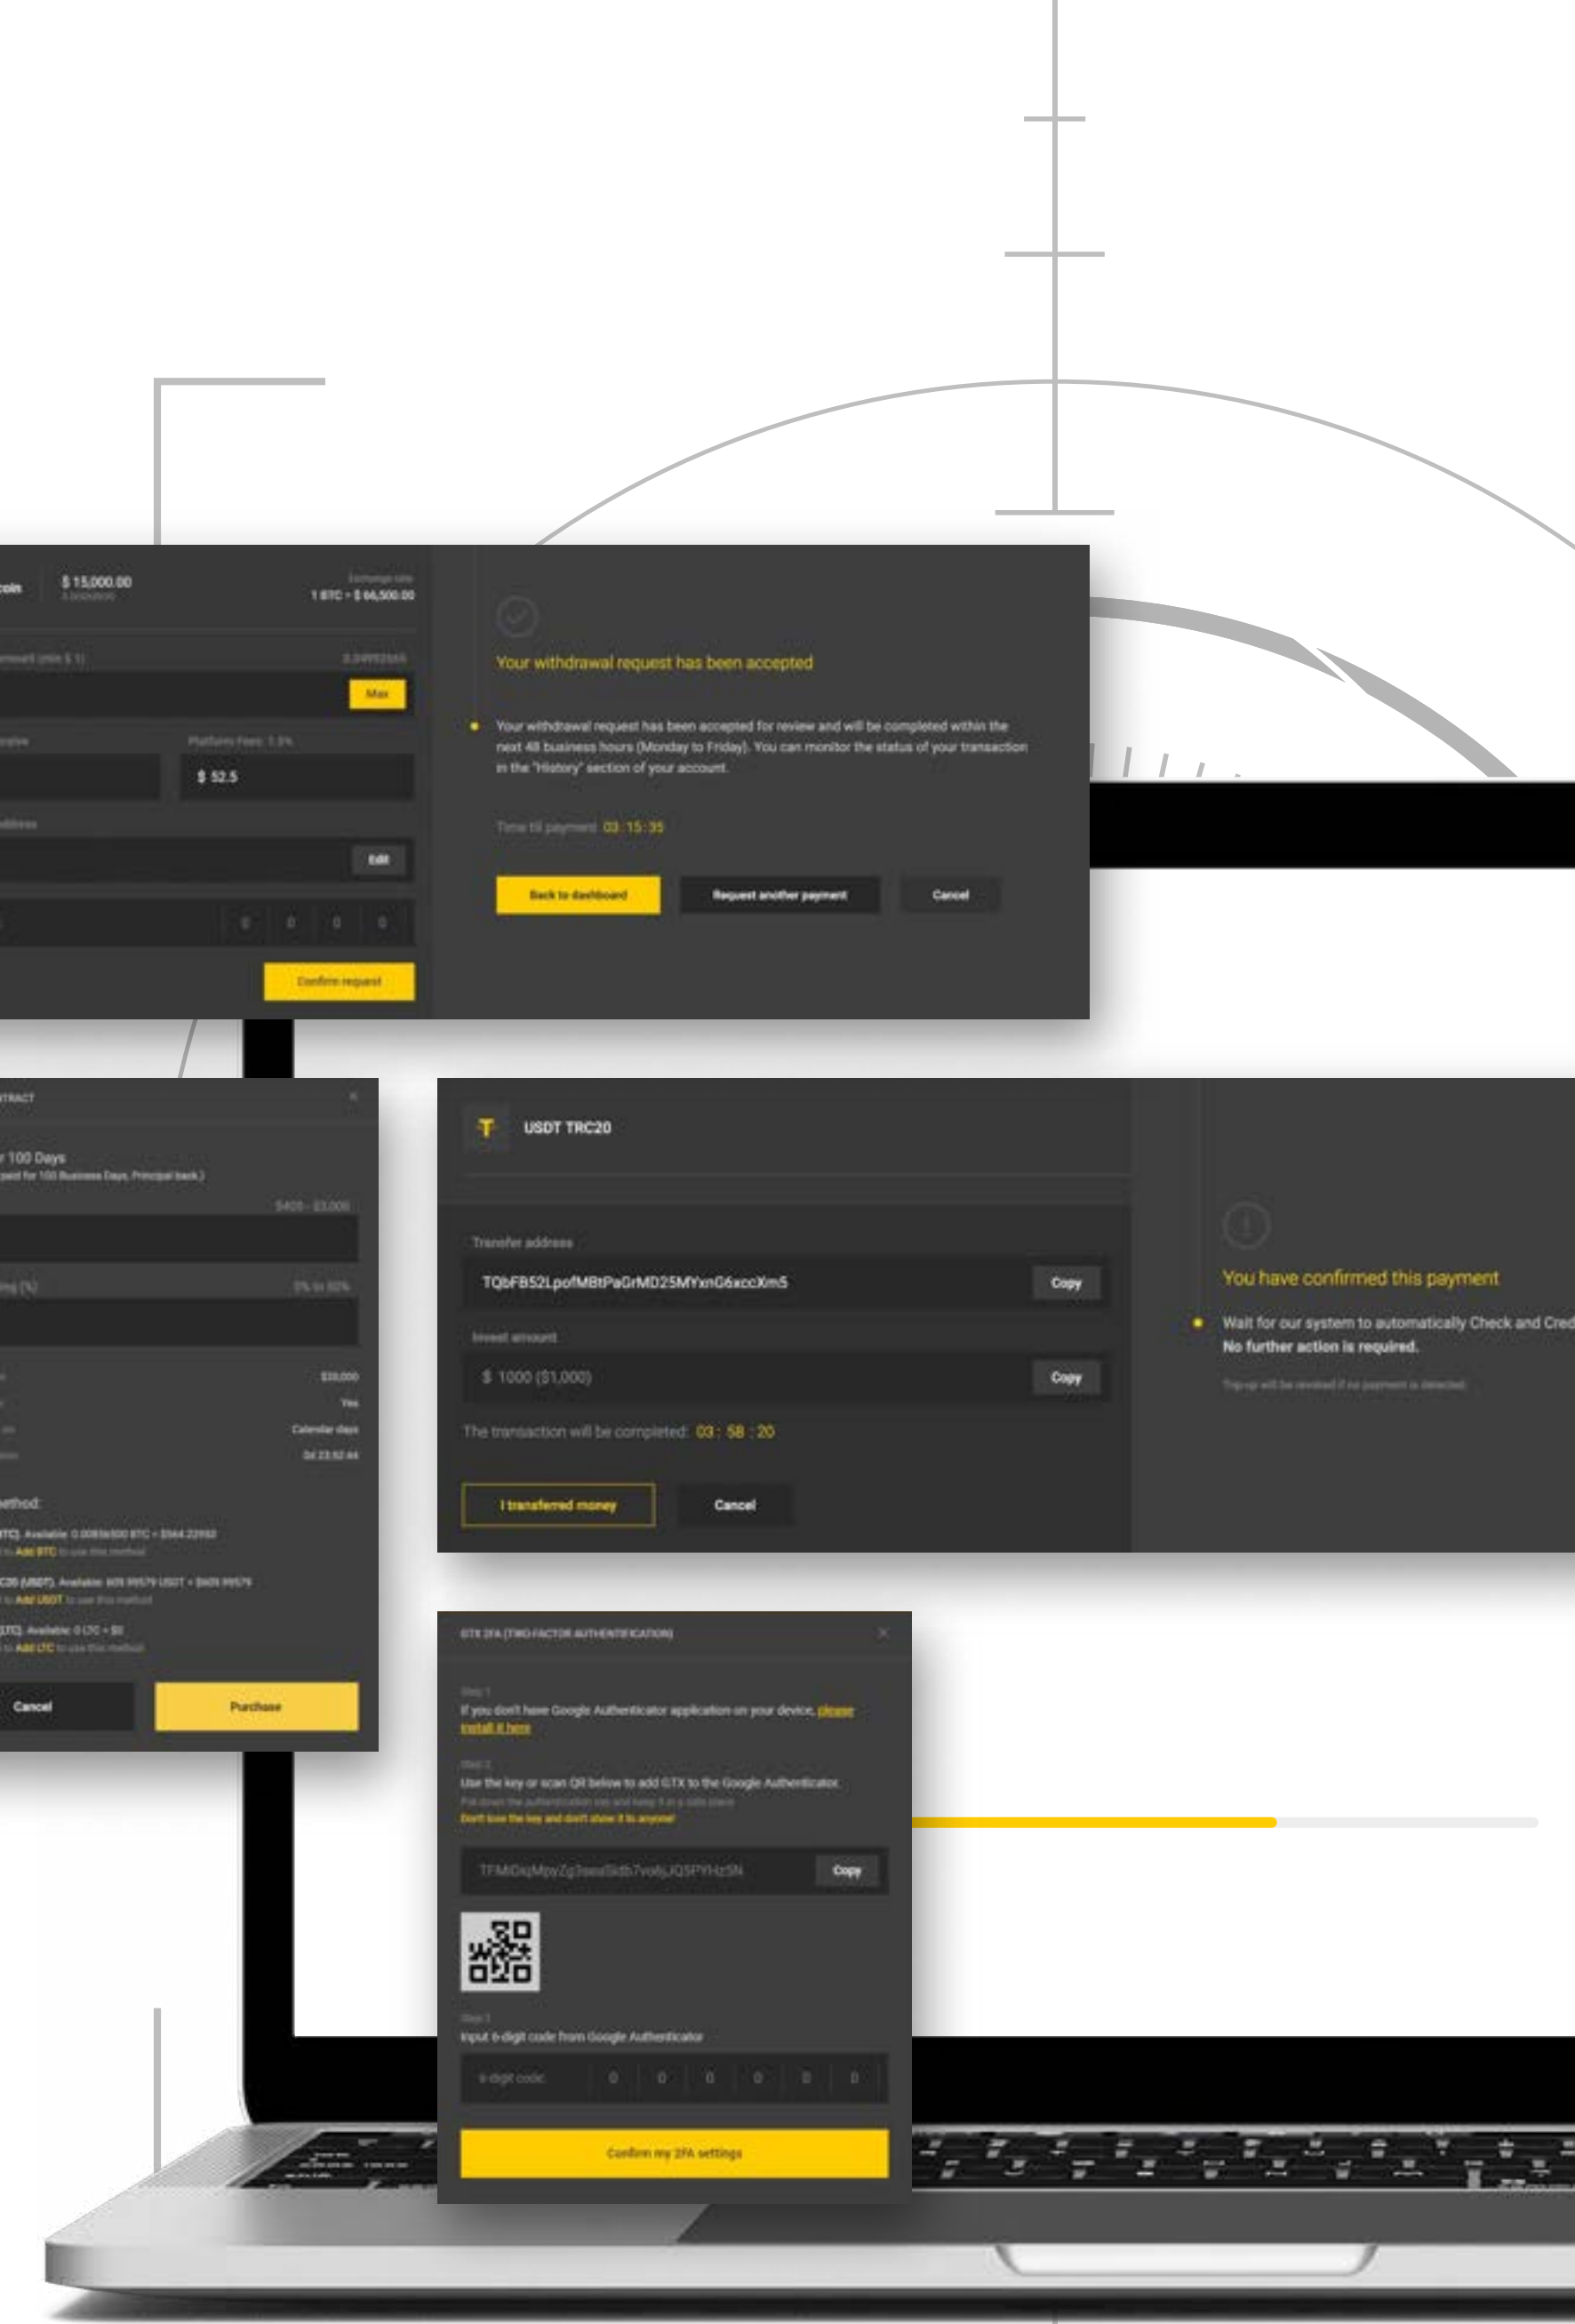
coin $ 15,000.00 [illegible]

Exchange rate
1 BTC = $ 66,500.00

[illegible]mount (min $ 1) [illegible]

Max

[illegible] Platform Fees: 1.3%

$ 52.5

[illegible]ddress

Edit

0 0 0 0

Confirm request

Your withdrawal request has been accepted

Your withdrawal request has been accepted for review and will be completed within the next 48 business hours (Monday to Friday). You can monitor the status of your transaction in the "History" section of your account.

Time til payment 03 : 15 : 35

Back to dashboard
Request another payment
Cancel

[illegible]TRACT

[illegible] 100 Days
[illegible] paid for 100 Business Days, Principal back.)

$400 - $3,000

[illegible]ing (%) 0% to 50%

$3,000
Yes
Calendar days
0d 23:52:44

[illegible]ethod:

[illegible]TC). Available: 0.00836500 BTC = $564.22950
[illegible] to Add BTC to use this method

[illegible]C20 (USDT). Available: 609.99579 USDT = $609.99579
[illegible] to Add USDT to use this method

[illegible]LTC). Available: 0 LTC = $0
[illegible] to Add LTC to use this method

Cancel
Purchase

USDT TRC20

Transfer address
TQbFB52LpofMBtPaGrMD25MYxnG6xccXm5
Copy

Invest amount
$ 1000 ($1,000)
Copy

The transaction will be completed: 03 : 58 : 20

I transferred money
Cancel

You have confirmed this payment

Wait for our system to automatically Check and Cred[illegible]
No further action is required.

Top-up will be revoked if no payment is detected.

GTX 2FA (TWO-FACTOR AUTHENTIFICATION)

Step 1
If you don't have Google Authenticator application on your device, please install it here

Step 2
Use the key or scan QR below to add GTX to the Google Authenticator.
Put down the authentication key and keep it in a safe place
Don't lose the key and don't show it to anyone!

TFMiDqMpvZg3aeaSidb7vobJQ5PYHz5N
Copy

Step 3
Input 6-digit code from Google Authenticator

6-digit code 0 0 0 0 0 0

Confirm my 2FA settings